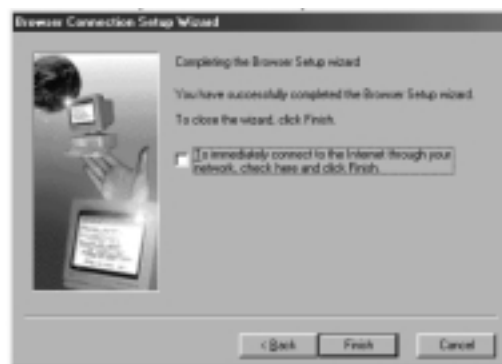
Browser Connection Setup Wizard

Completing the Browser Setup wizard

You have successfully completed the Browser Setup wizard.

To close the wizard, click Finish.

To immediately connect to the Internet through your network, check here and click Finish.

< Back

Finish

Cancel